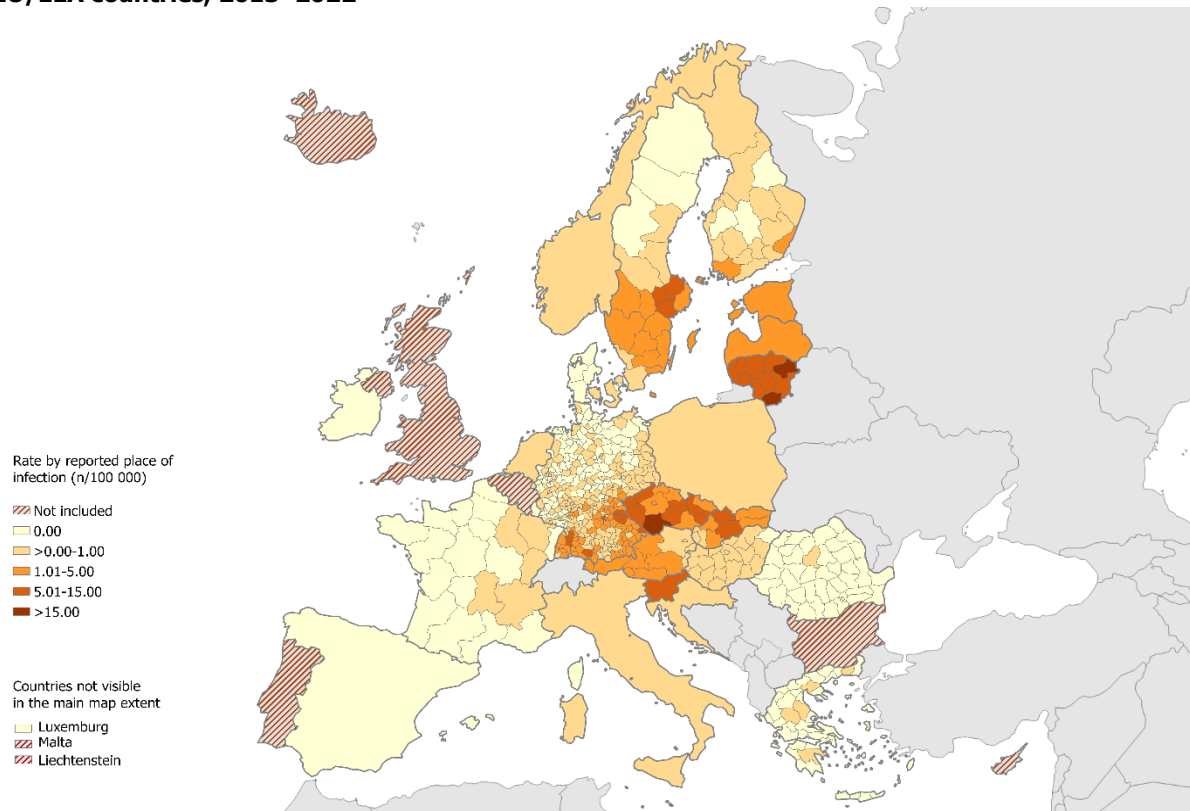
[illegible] EEA countries, 2015–2022

Rate by reported place of infection (n/100 000)

Not included
0.00
>0.00-1.00
1.01-5.00
5.01-15.00
>15.00

Countries not visible in the main map extent

Luxemburg
Malta
Liechtenstein